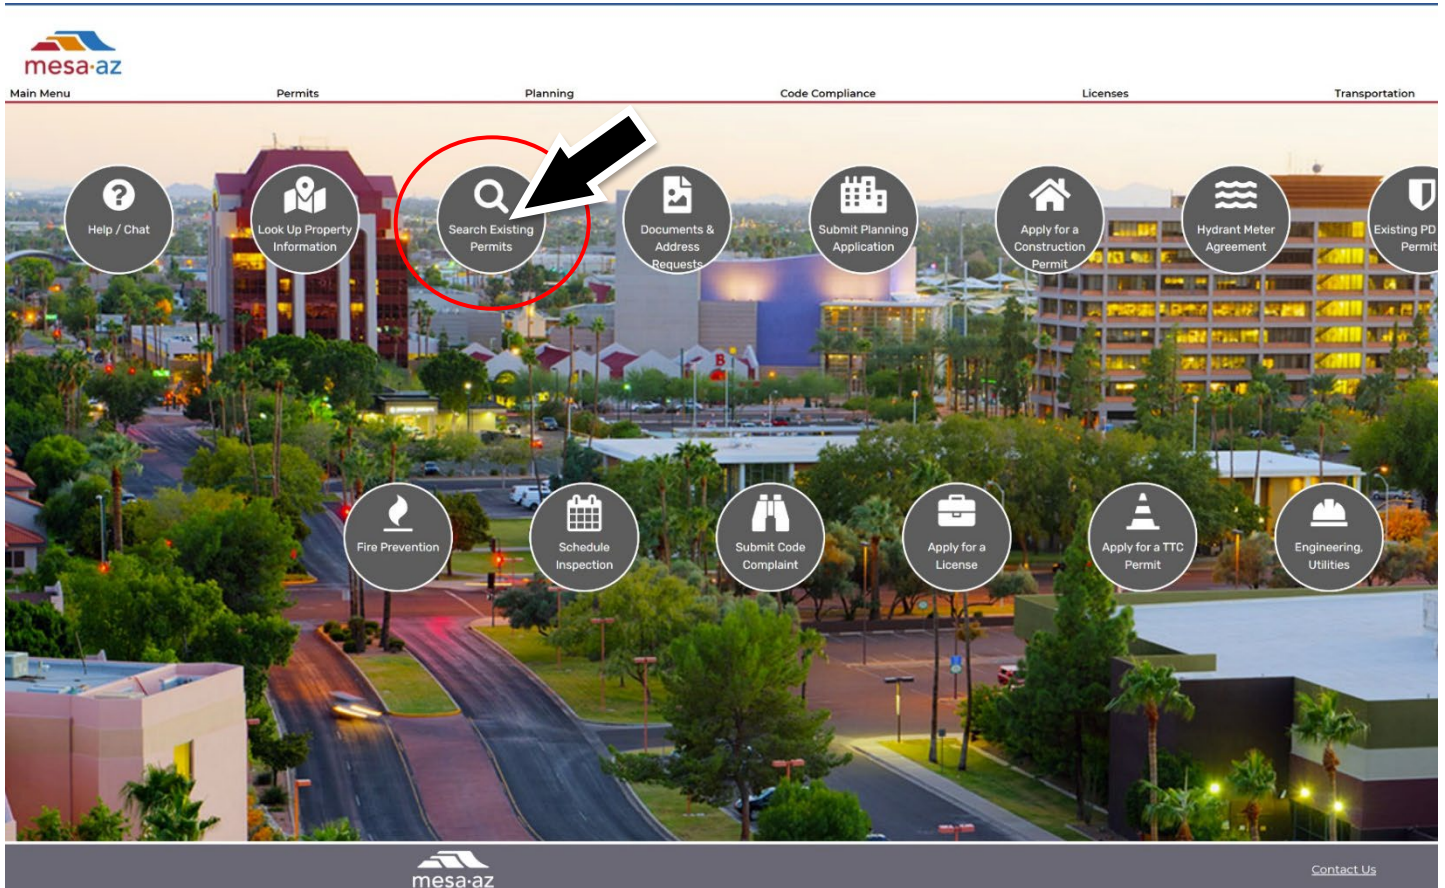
mesa·az

Main Menu Permits Planning Code Compliance Licenses Transportation

Help / Chat

Look Up Property Information

Search Existing Permits

Documents & Address Requests

Submit Planning Application

Apply for a Construction Permit

Hydrant Meter Agreement

Existing PD Permit

Fire Prevention

Schedule Inspection

Submit Code Complaint

Apply for a License

Apply for a TTC Permit

Engineering, Utilities

mesa·az

Contact Us